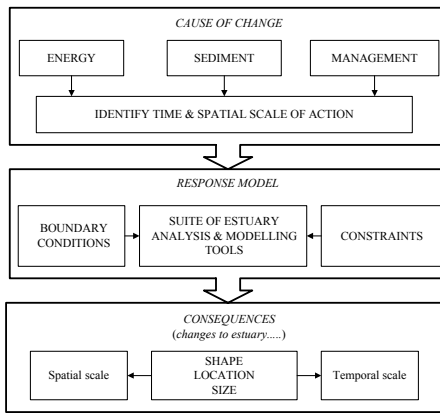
CAUSE OF CHANGE

ENERGY

SEDIMENT

MANAGEMENT

IDENTIFY TIME & SPATIAL SCALE OF ACTION

RESPONSE MODEL

BOUNDARY CONDITIONS

SUITE OF ESTUARY ANALYSIS & MODELLING TOOLS

CONSTRAINTS

CONSEQUENCES
(changes to estuary.....)

Spatial scale

SHAPE
LOCATION
SIZE

Temporal scale